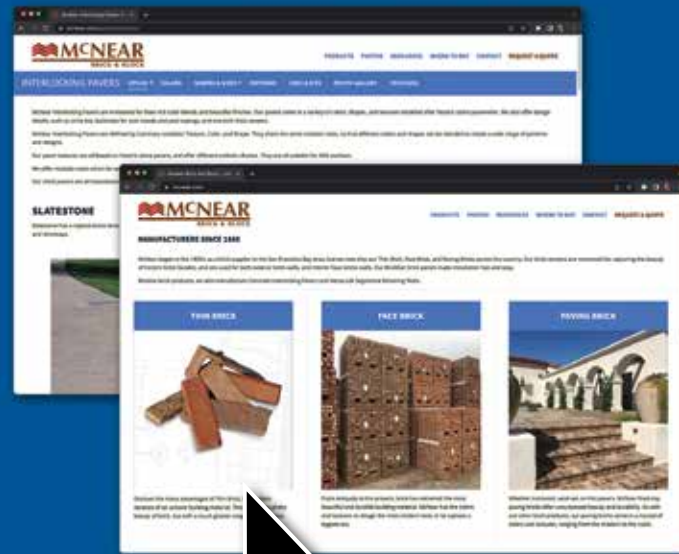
McNEAR
BRICK & BLOCK

PRODUCTS PHOTOS RESOURCES WHERE TO BUY CONTACT REQUEST A QUOTE

INTERLOCKING PAVERS

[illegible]

SLATESTONE

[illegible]

McNEAR
BRICK & BLOCK

PRODUCTS PHOTOS RESOURCES WHERE TO BUY CONTACT REQUEST A QUOTE

MANUFACTURERS SINCE 1868

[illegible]

THIN BRICK

FACE BRICK

PAVING BRICK

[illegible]